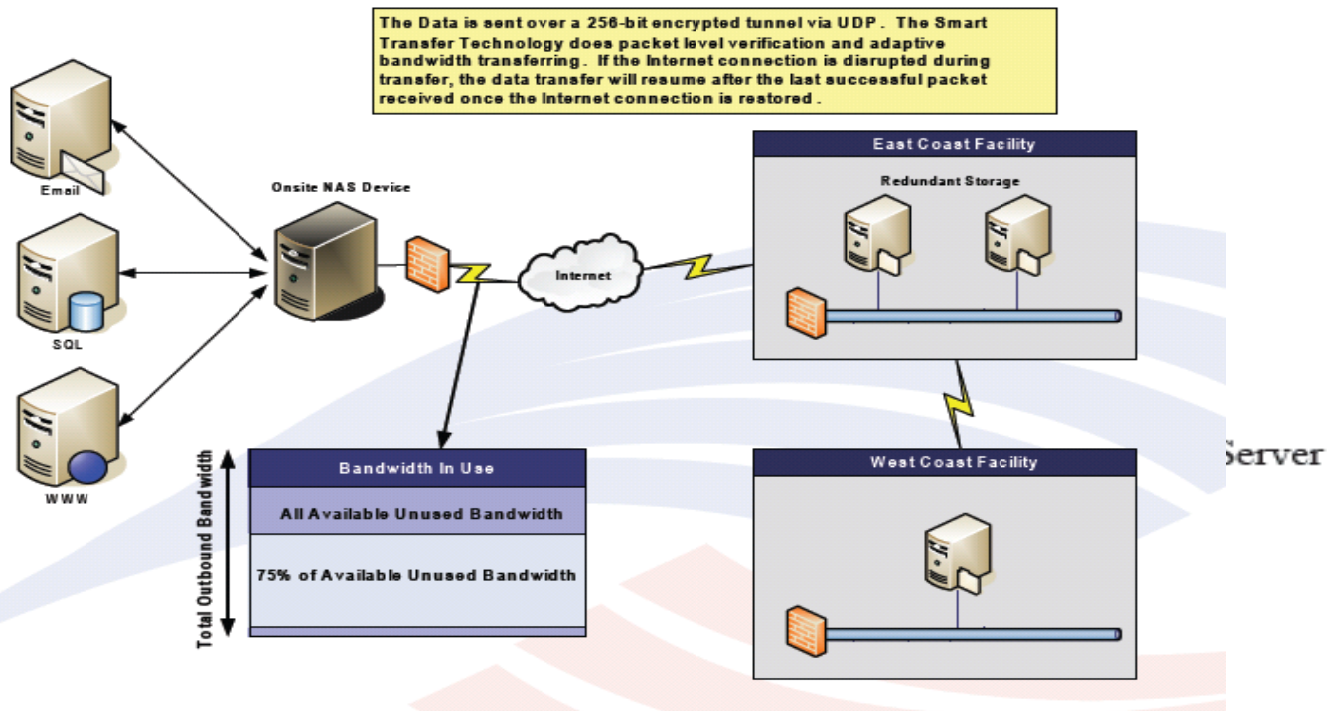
The Data is sent over a 256-bit encrypted tunnel via UDP. The Smart Transfer Technology does packet level verification and adaptive bandwidth transferring. If the Internet connection is disrupted during transfer, the data transfer will resume after the last successful packet received once the Internet connection is restored.

Email

SQL

WWW

Onsite NAS Device

Internet

East Coast Facility

Redundant Storage

West Coast Facility

Server

Total Outbound Bandwidth

Bandwidth In Use

All Available Unused Bandwidth

75% of Available Unused Bandwidth